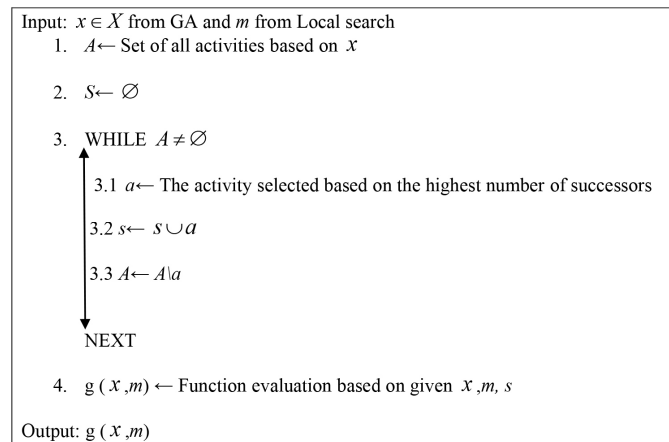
Input: $x \in X$ from GA and $m$ from Local search

1. $A \leftarrow$ Set of all activities based on $x$

2. $S \leftarrow \varnothing$

3. WHILE $A \neq \varnothing$

3.1 $a \leftarrow$ The activity selected based on the highest number of successors

3.2 $s \leftarrow s \cup a$

3.3 $A \leftarrow A \backslash a$

NEXT

4. g ( $x$ ,$m$) $\leftarrow$ Function evaluation based on given $x$ ,$m$, $s$

Output: g ( $x$ ,$m$)